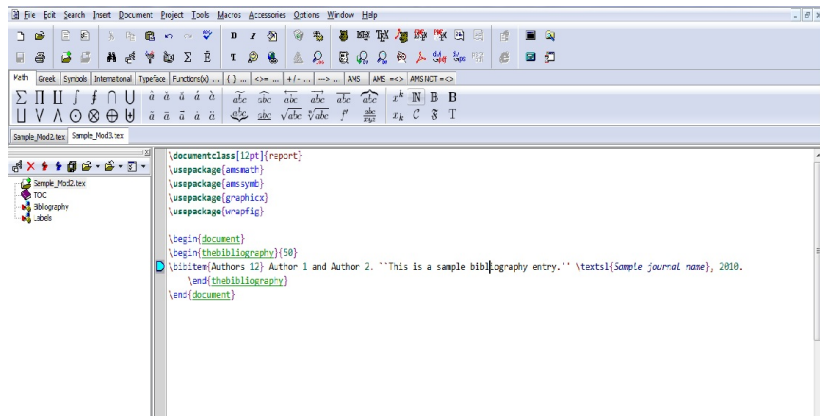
File Edit Search Insert Document Project Tools Macros Accessories Options Window Help

Math Greek Symbols International Typeface Functions(x) ... {} ... <>= ... +/- ... ---> ... AMS AMS =<> AMS NOT =<>

Sample_Mod2.tex Sample_Mod3.tex

Sample_Mod2.tex
TOC
Bibliography
Labels

\documentclass[12pt]{report}
\usepackage{amsmath}
\usepackage{amssymb}
\usepackage{graphicx}
\usepackage{wrapfig}

\begin{document}
\begin{thebibliography}{50}
\bibitem{Authors 12} Author 1 and Author 2. ``This is a sample bibliography entry.'' \textsl{Sample journal name}, 2010.
\end{thebibliography}
\end{document}